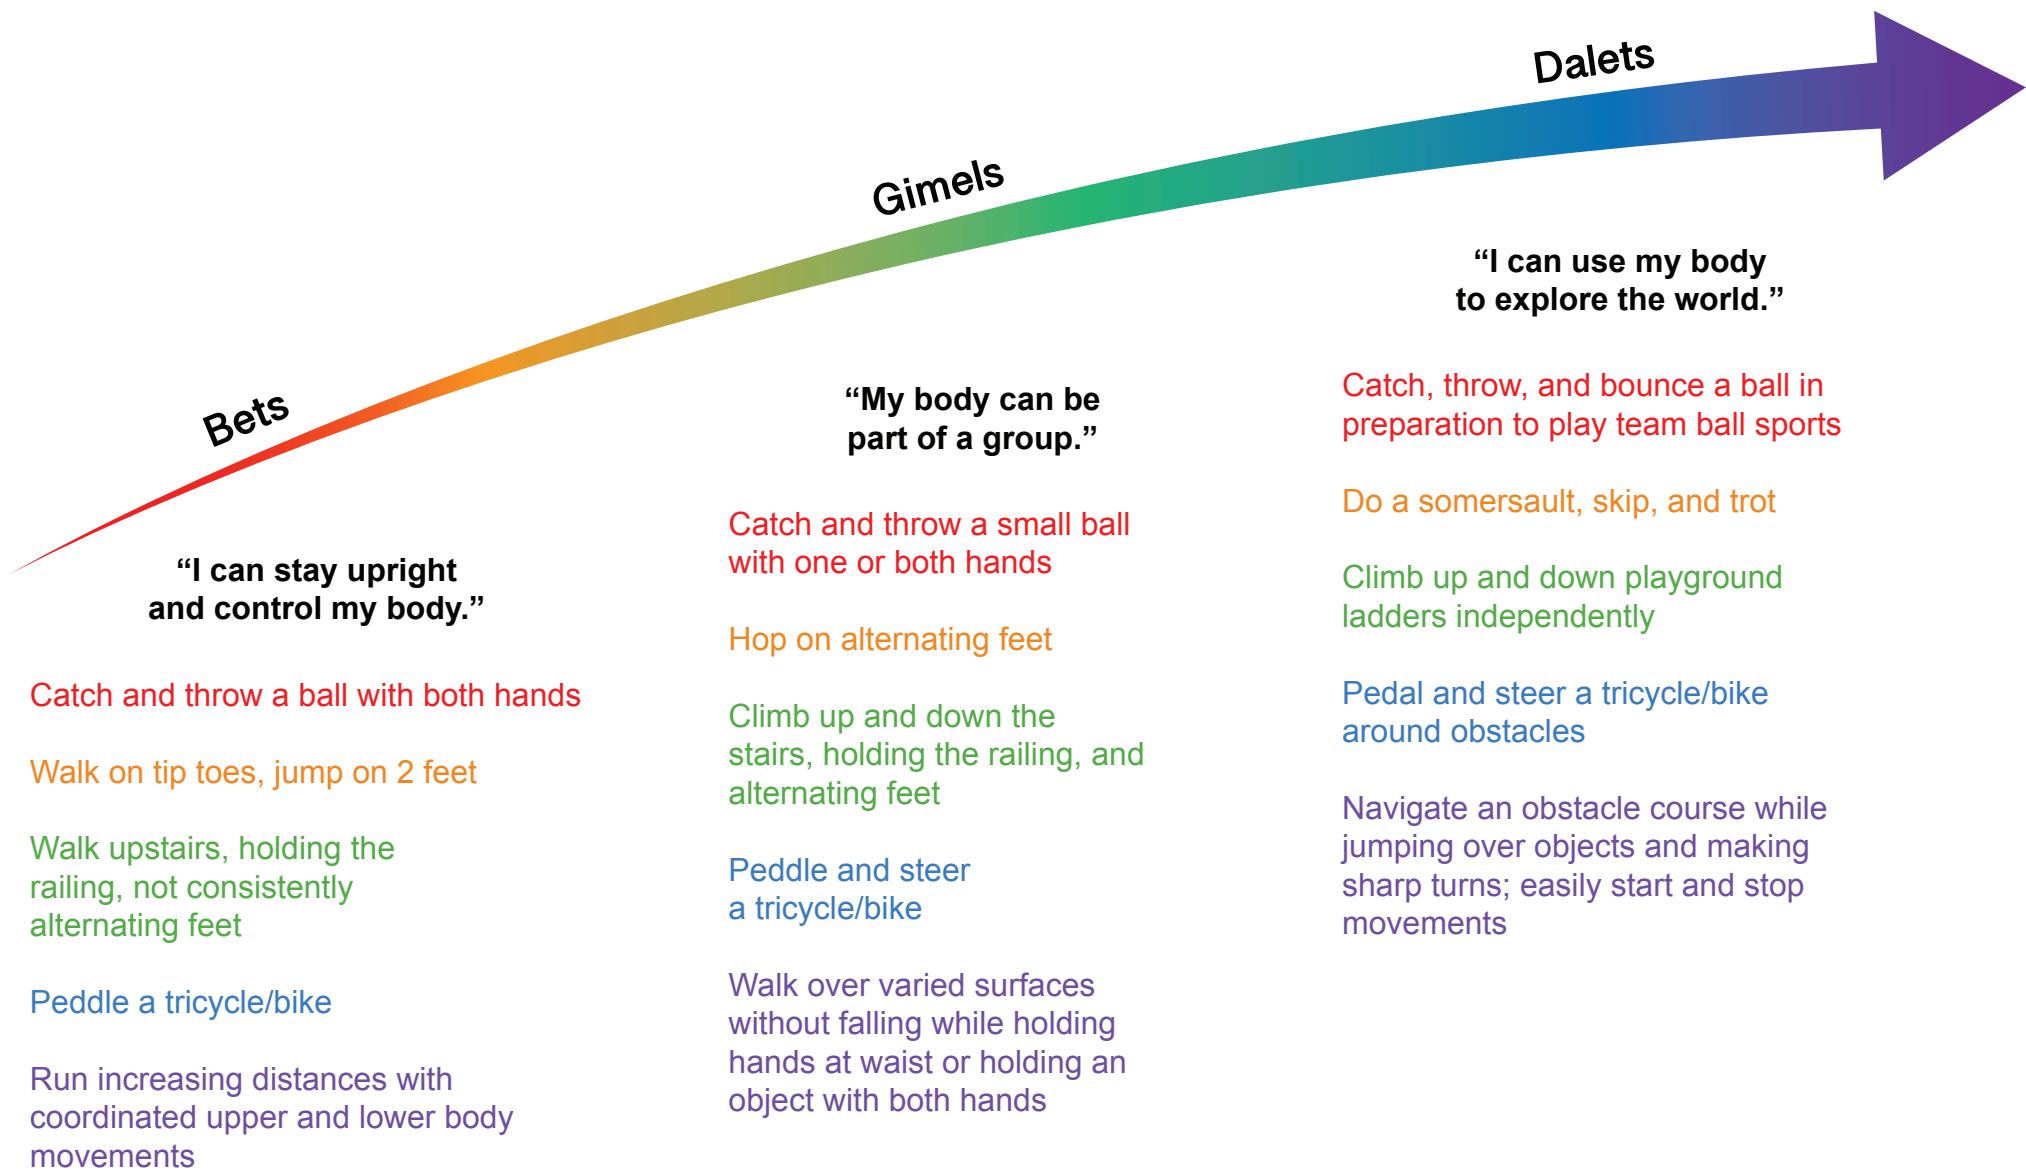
Bets

Gimels

Dalets

“I can stay upright and control my body.”

Catch and throw a ball with both hands

Walk on tip toes, jump on 2 feet

Walk upstairs, holding the railing, not consistently alternating feet

Peddle a tricycle/bike

Run increasing distances with coordinated upper and lower body movements

“My body can be part of a group.”

Catch and throw a small ball with one or both hands

Hop on alternating feet

Climb up and down the stairs, holding the railing, and alternating feet

Peddle and steer a tricycle/bike

Walk over varied surfaces without falling while holding hands at waist or holding an object with both hands

“I can use my body to explore the world.”

Catch, throw, and bounce a ball in preparation to play team ball sports

Do a somersault, skip, and trot

Climb up and down playground ladders independently

Pedal and steer a tricycle/bike around obstacles

Navigate an obstacle course while jumping over objects and making sharp turns; easily start and stop movements